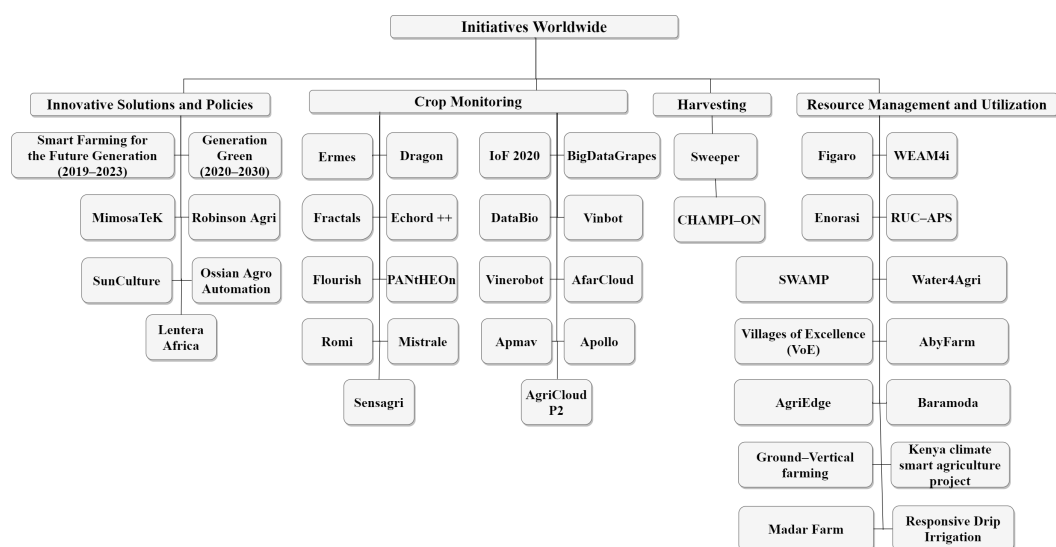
Initiatives Worldwide

Innovative Solutions and Policies

Smart Farming for the Future Generation (2019–2023)

Generation Green (2020–2030)

MimosaTeK

Robinson Agri

SunCulture

Ossian Agro Automation

Lentera Africa

Crop Monitoring

Ermes

Dragon

Fractals

Echord ++

Flourish

PANtHEOn

Romi

Mistrale

Sensagri

IoF 2020

BigDataGrapes

DataBio

Vinbot

Vinerobot

AfarCloud

Apmav

Apollo

AgriCloud P2

Harvesting

Sweeper

CHAMPI–ON

Resource Management and Utilization

Figaro

WEAM4i

Enorasi

RUC–APS

SWAMP

Water4Agri

Villages of Excellence (VoE)

AbyFarm

AgriEdge

Baramoda

Ground–Vertical farming

Kenya climate smart agriculture project

Madar Farm

Responsive Drip Irrigation